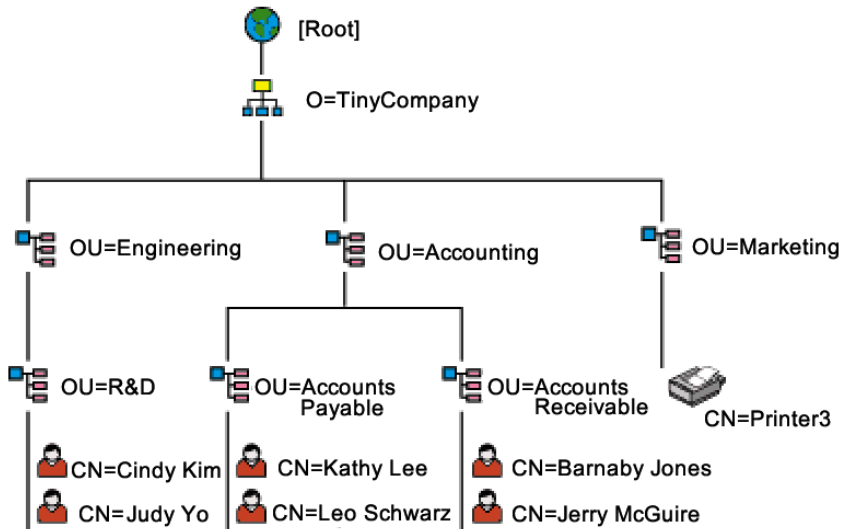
[Root]

O=TinyCompany

OU=Engineering

OU=Accounting

OU=Marketing

OU=R&D

OU=Accounts Payable

OU=Accounts Receivable

CN=Printer3

CN=Cindy Kim

CN=Judy Yo

CN=Kathy Lee

CN=Leo Schwarz

CN=Barnaby Jones

CN=Jerry McGuire